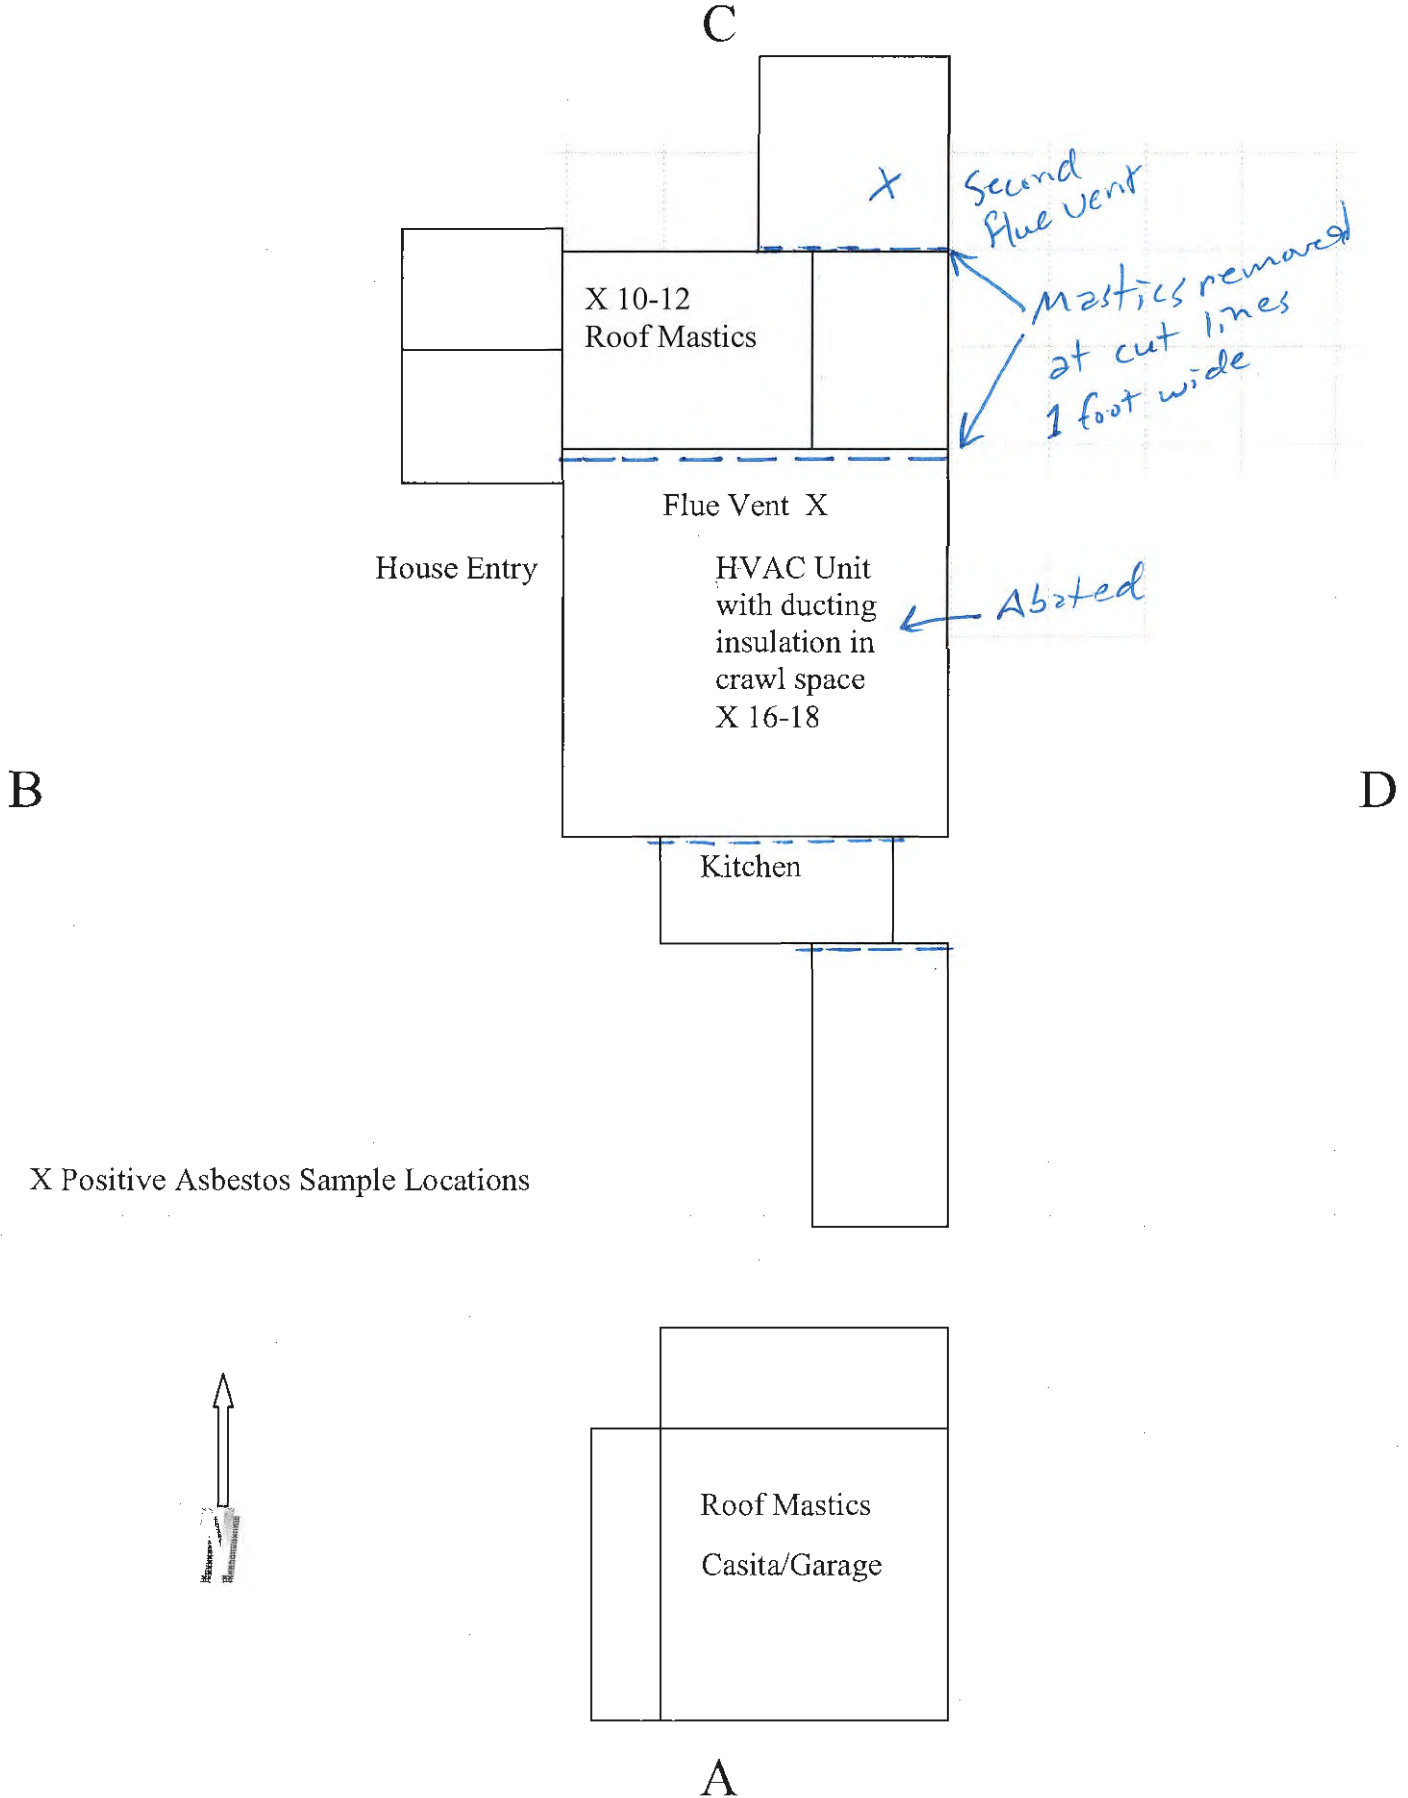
C

X

Second flue vent

X 10-12
Roof Mastics

Mastics removed at cut lines 1 foot wide

Flue Vent X

House Entry

HVAC Unit with ducting insulation in crawl space
X 16-18

Abated

B

D

Kitchen

X Positive Asbestos Sample Locations

Roof Mastics

Casita/Garage

A